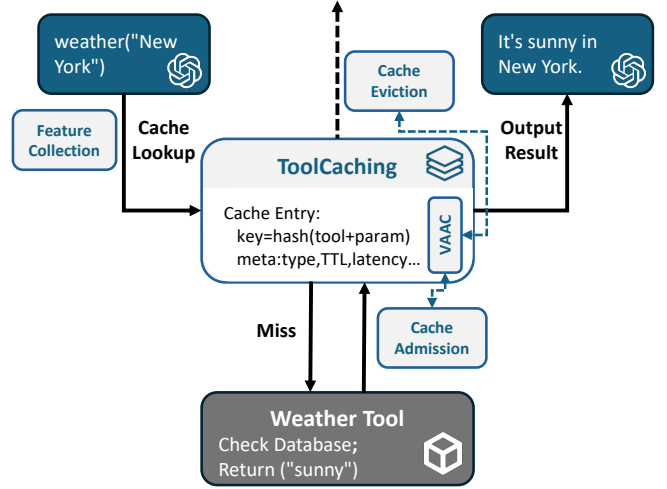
weather("New York")

It's sunny in New York.

Cache Eviction

Feature Collection

Cache Lookup

Output Result

ToolCaching

Cache Entry:
key=hash(tool+param)
meta:type,TTL,latency...

VAAC

Miss

Cache Admission

Weather Tool

Check Database;
Return ("sunny")